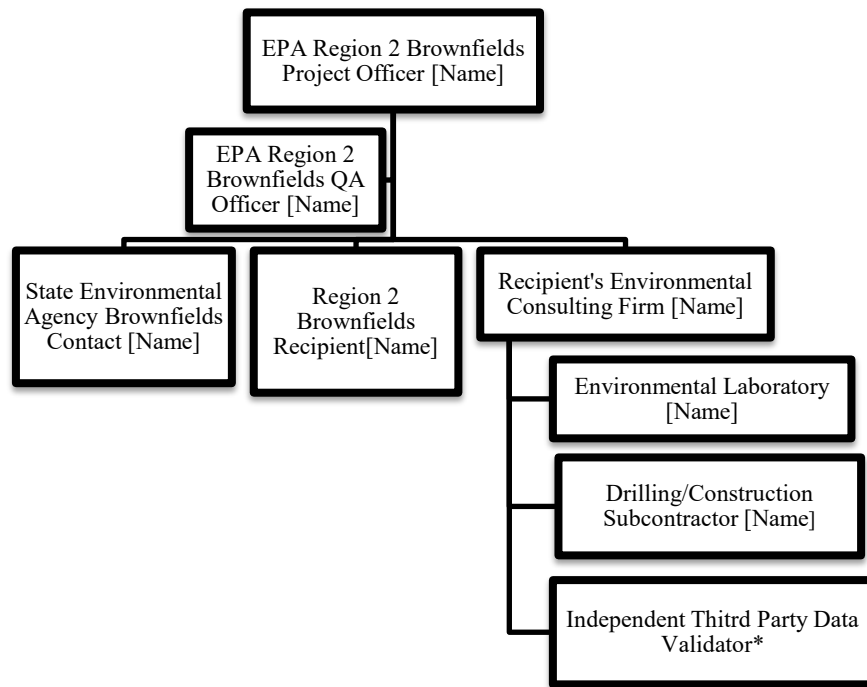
EPA Region 2 Brownfields Project Officer [Name]

EPA Region 2 Brownfields QA Officer [Name]

State Environmental Agency Brownfields Contact [Name]

Region 2 Brownfields Recipient[Name]

Recipient's Environmental Consulting Firm [Name]

Environmental Laboratory [Name]

Drilling/Construction Subcontractor [Name]

Independent Thitrd Party Data Validator*